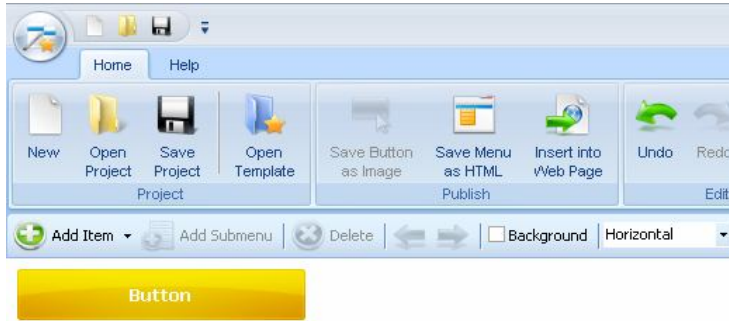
Home Help

New

Open Project

Save Project

Open Template

Project

Save Button as Image

Save Menu as HTML

Insert into Web Page

Publish

Undo

Redo

Edit

Add Item Add Submenu Delete Background Horizontal

Button